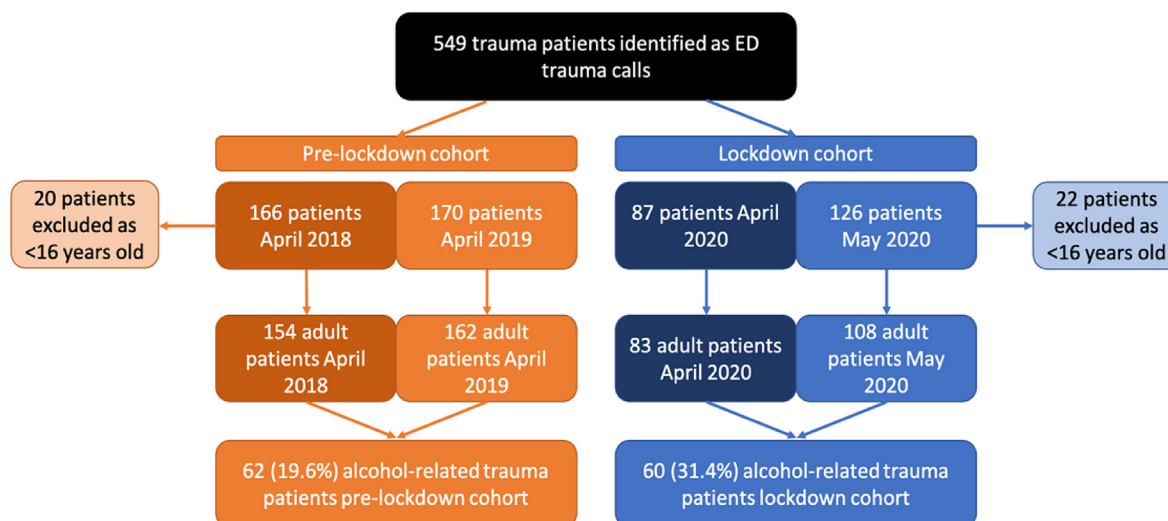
549 trauma patients identified as ED trauma calls

Pre-lockdown cohort

Lockdown cohort

20 patients excluded as <16 years old

166 patients April 2018

170 patients April 2019

87 patients April 2020

126 patients May 2020

22 patients excluded as <16 years old

154 adult patients April 2018

162 adult patients April 2019

83 adult patients April 2020

108 adult patients May 2020

62 (19.6%) alcohol-related trauma patients pre-lockdown cohort

60 (31.4%) alcohol-related trauma patients lockdown cohort